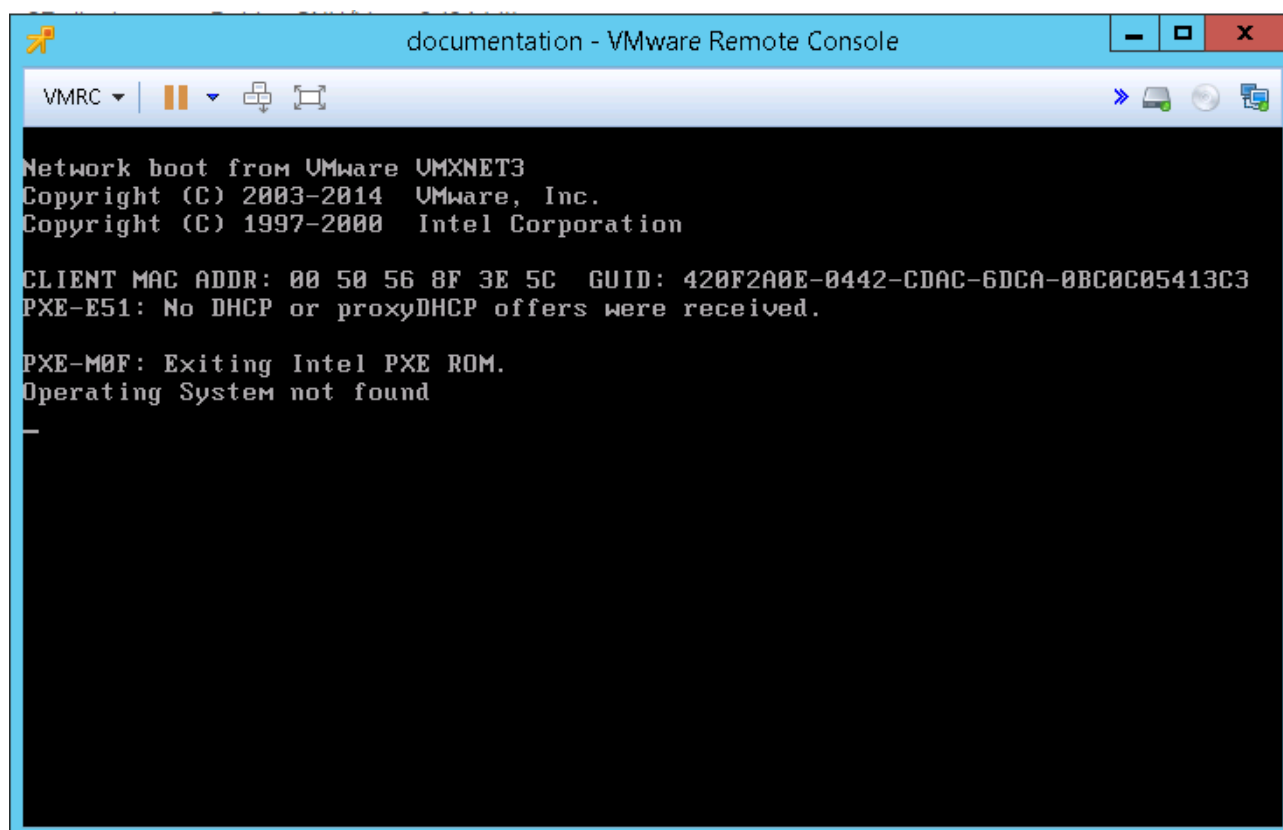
documentation - VMware Remote Console

VMRC

Network boot from VMware VMXNET3
Copyright (C) 2003-2014 VMware, Inc.
Copyright (C) 1997-2000 Intel Corporation

CLIENT MAC ADDR: 00 50 56 8F 3E 5C GUID: 420F2A0E-0442-CDAC-6DCA-0BC0C05413C3
PXE-E51: No DHCP or proxyDHCP offers were received.

PXE-M0F: Exiting Intel PXE ROM.
Operating System not found